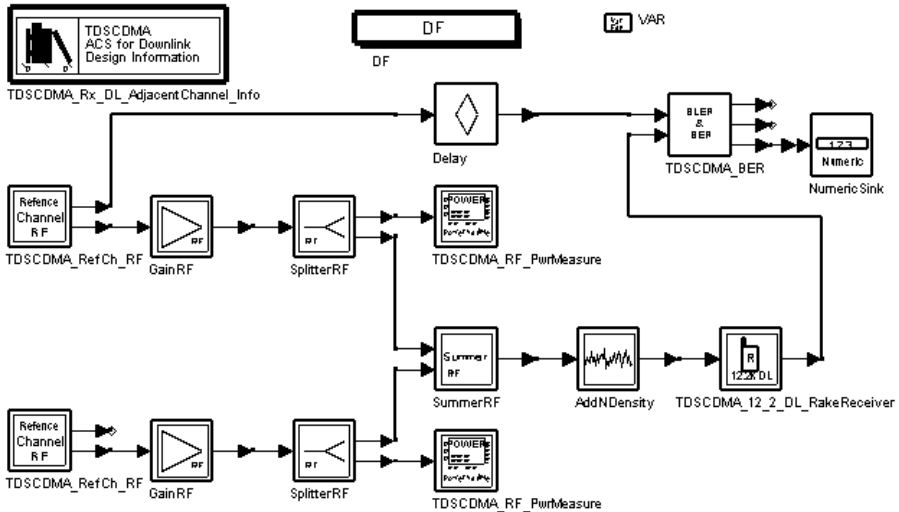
TDSCDMA ACS for Downlink Design Information

TDSCDMA_Rx_DL_AdjacentChannel_Info

DF

DF

VAR

Delay

BLER & BER

TDSCDMA_BER

123 Numeric

NumericSink

Refence Channel RF

TDSCDMA_RefCh_RF

RF

GainRF

RF

SplitterRF

POWER

TDSCDMA_RF_PwrMeasure

Summer RF

SummerRF

AddNDensity

R 12.2K DL

TDSCDMA_12_2_DL_RakeReceiver

Refence Channel RF

TDSCDMA_RefCh_RF

RF

GainRF

RF

SplitterRF

POWER

TDSCDMA_RF_PwrMeasure